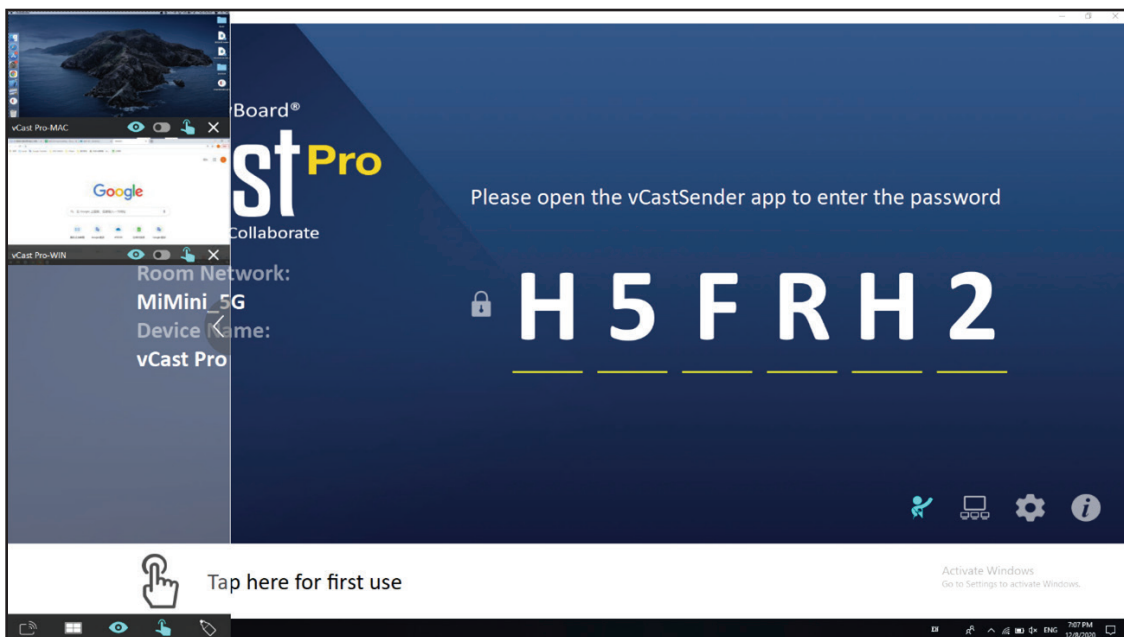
vCast Pro-MAC

Google

vCast Pro-WIN

Board®

st Pro

Collaborate

Room Network:

MiMini_5G

Device Name:

vCast Pro

Please open the vCastSender app to enter the password

H 5 F R H 2

Tap here for first use

Activate Windows
Go to Settings to activate Windows.

ENG 7:07 PM 12/8/2020